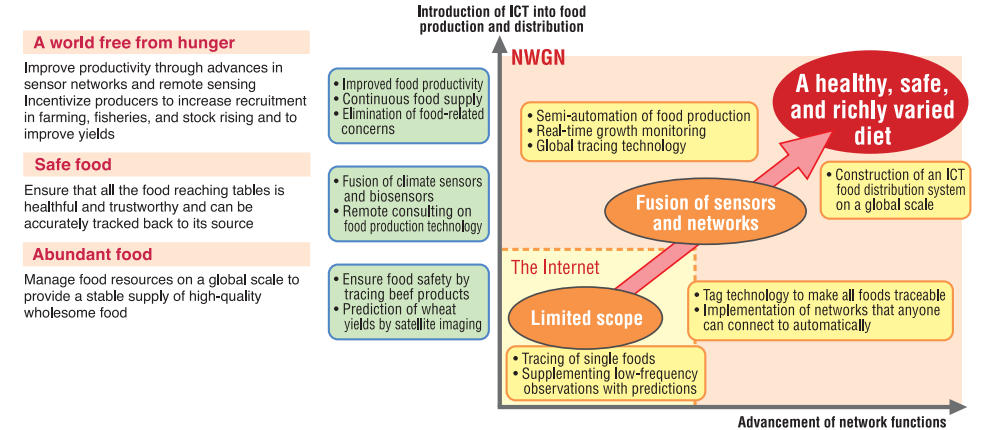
A world free from hunger

Improve productivity through advances in sensor networks and remote sensing Incentivize producers to increase recruitment in farming, fisheries, and stock rising and to improve yields

Safe food

Ensure that all the food reaching tables is healthful and trustworthy and can be accurately tracked back to its source

Abundant food

Manage food resources on a global scale to provide a stable supply of high-quality wholesome food

• Improved food productivity
• Continuous food supply
• Elimination of food-related concerns

• Fusion of climate sensors and biosensors
• Remote consulting on food production technology

• Ensure food safety by tracing beef products
• Prediction of wheat yields by satellite imaging

Introduction of ICT into food production and distribution

NWGN

A healthy, safe, and richly varied diet

• Semi-automation of food production
• Real-time growth monitoring
• Global tracing technology

• Construction of an ICT food distribution system on a global scale

Fusion of sensors and networks

The Internet

Limited scope

• Tag technology to make all foods traceable
• Implementation of networks that anyone can connect to automatically

• Tracing of single foods
• Supplementing low-frequency observations with predictions

Advancement of network functions